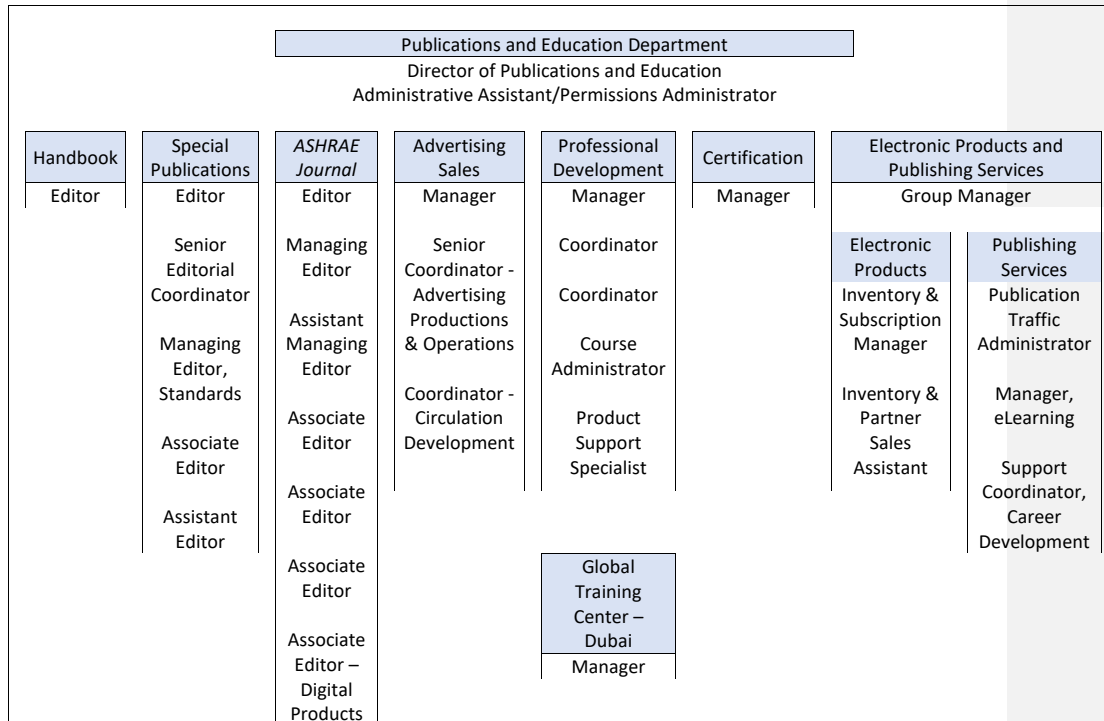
Publications and Education Department
Director of Publications and Education
Administrative Assistant/Permissions Administrator

Handbook
Editor

Special Publications
Editor
Senior Editorial Coordinator
Managing Editor, Standards
Associate Editor
Assistant Editor

ASHRAE Journal
Editor
Managing Editor
Assistant Managing Editor
Associate Editor
Associate Editor
Associate Editor
Associate Editor – Digital Products

Advertising Sales
Manager
Senior Coordinator - Advertising Productions & Operations
Coordinator - Circulation Development

Professional Development
Manager
Coordinator
Coordinator
Course Administrator
Product Support Specialist

Global Training Center – Dubai
Manager

Certification
Manager

Electronic Products and Publishing Services
Group Manager

Electronic Products
Inventory & Subscription Manager
Inventory & Partner Sales Assistant

Publishing Services
Publication Traffic Administrator
Manager, eLearning
Support Coordinator, Career Development